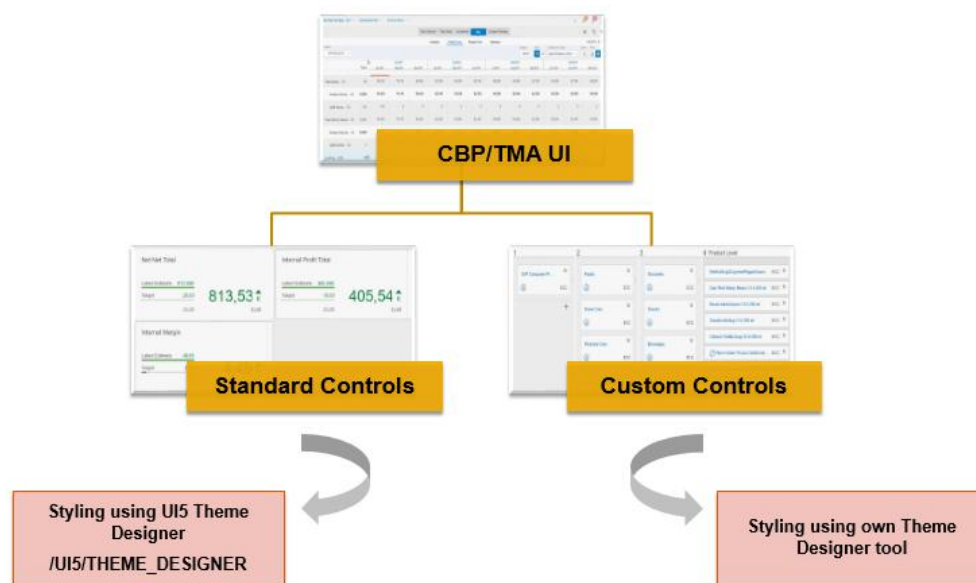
CBP/TMA UI

Net Net Total

813,53

Internal Profit Total

405,54

Internal Margin

Standard Controls

1

2

3

4 Product Level

Custom Controls

Styling using UI5 Theme Designer

/UI5/THEME_DESIGNER

Styling using own Theme Designer tool